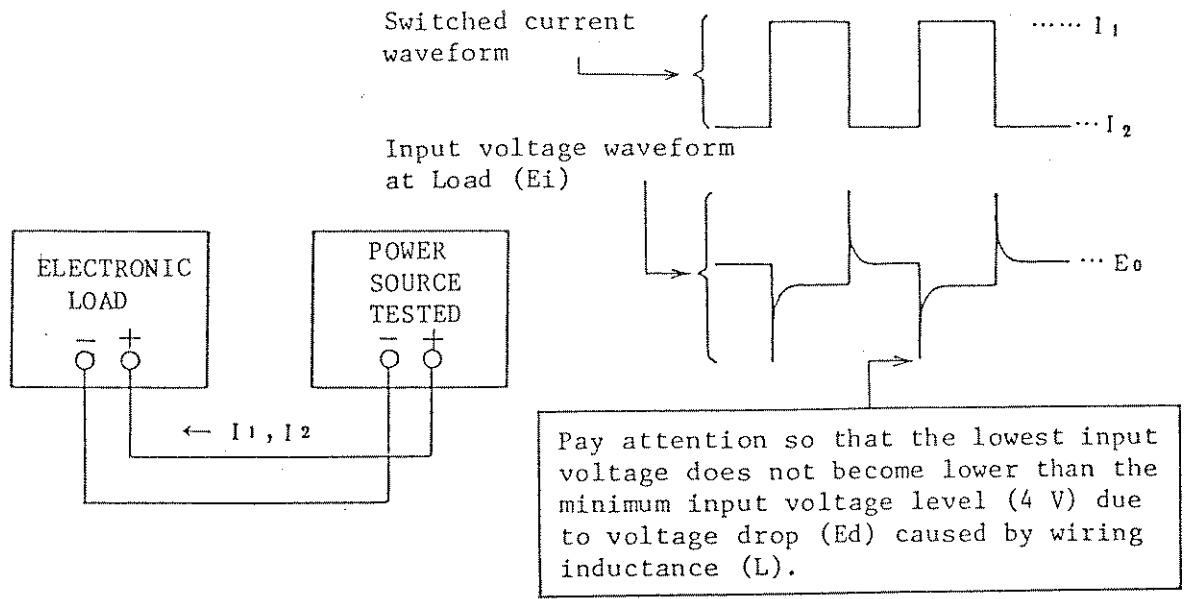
Switched current waveform

$\cdots\cdots I_1$

$\cdots I_2$

Input voltage waveform at Load (Ei)

$\cdots E_0$

ELECTRONIC LOAD

$-$ $+$

POWER SOURCE TESTED

$-$ $+$

$\leftarrow I_1, I_2$

Pay attention so that the lowest input voltage does not become lower than the minimum input voltage level (4 V) due to voltage drop (Ed) caused by wiring inductance (L).